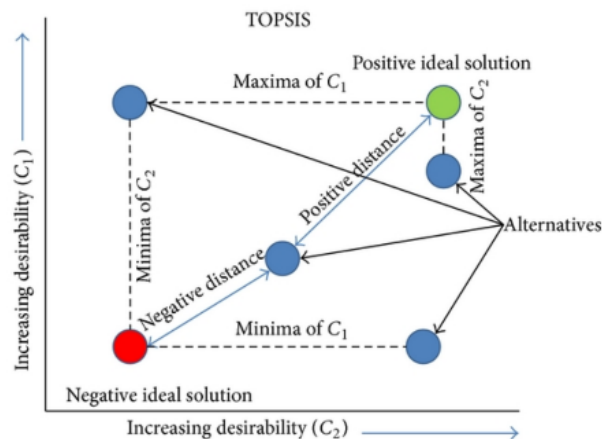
TOPSIS

Positive ideal solution

Maxima of $C_1$

Maxima of $C_2$

Increasing desirability ($C_1$)

Positive distance

Minima of $C_2$

Alternatives

Negative distance

Minima of $C_1$

Negative ideal solution

Increasing desirability ($C_2$)